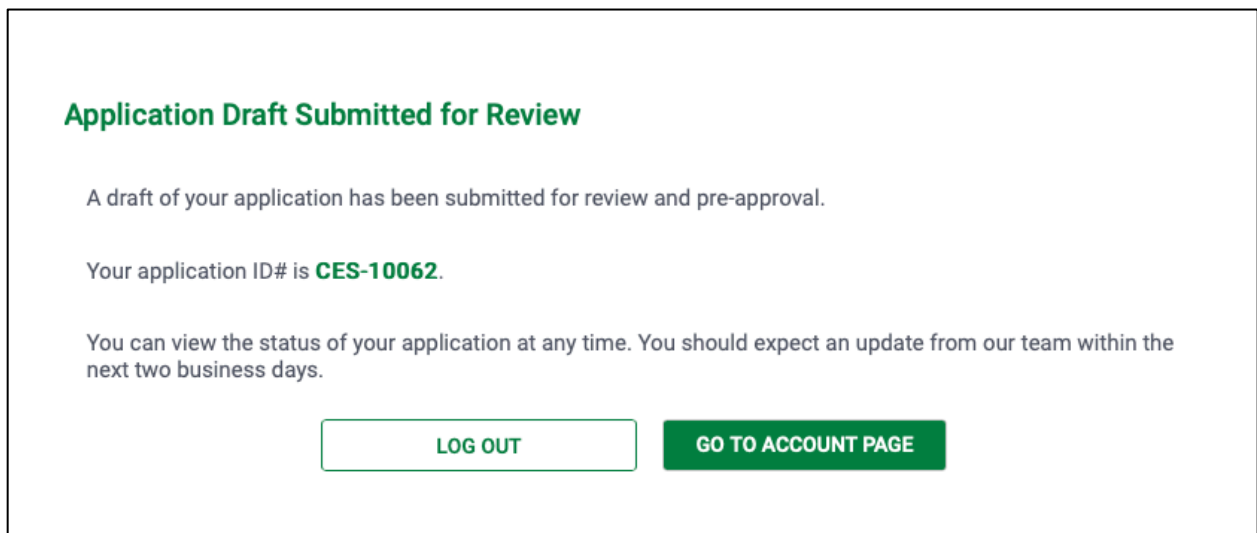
Application Draft Submitted for Review

A draft of your application has been submitted for review and pre-approval.

Your application ID# is CES-10062.

You can view the status of your application at any time. You should expect an update from our team within the next two business days.

LOG OUT

GO TO ACCOUNT PAGE